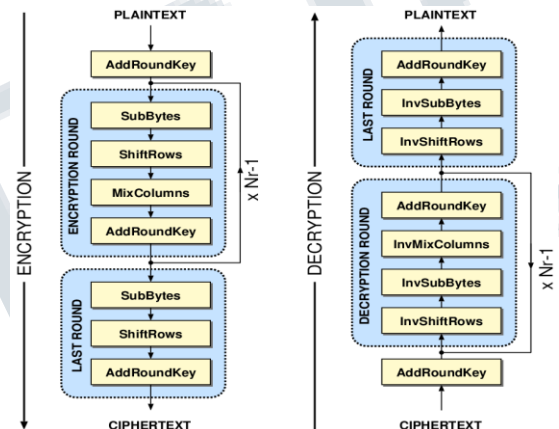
ENCRYPTION

PLAINTEXT

AddRoundKey

ENCRYPTION ROUND

SubBytes

ShiftRows

MixColumns

AddRoundKey

x Nr-1

LAST ROUND

SubBytes

ShiftRows

AddRoundKey

CIPHERTEXT

DECRYPTION

PLAINTEXT

LAST ROUND

AddRoundKey

InvSubBytes

InvShiftRows

DECRYPTION ROUND

AddRoundKey

InvMixColumns

InvSubBytes

InvShiftRows

x Nr-1

AddRoundKey

CIPHERTEXT